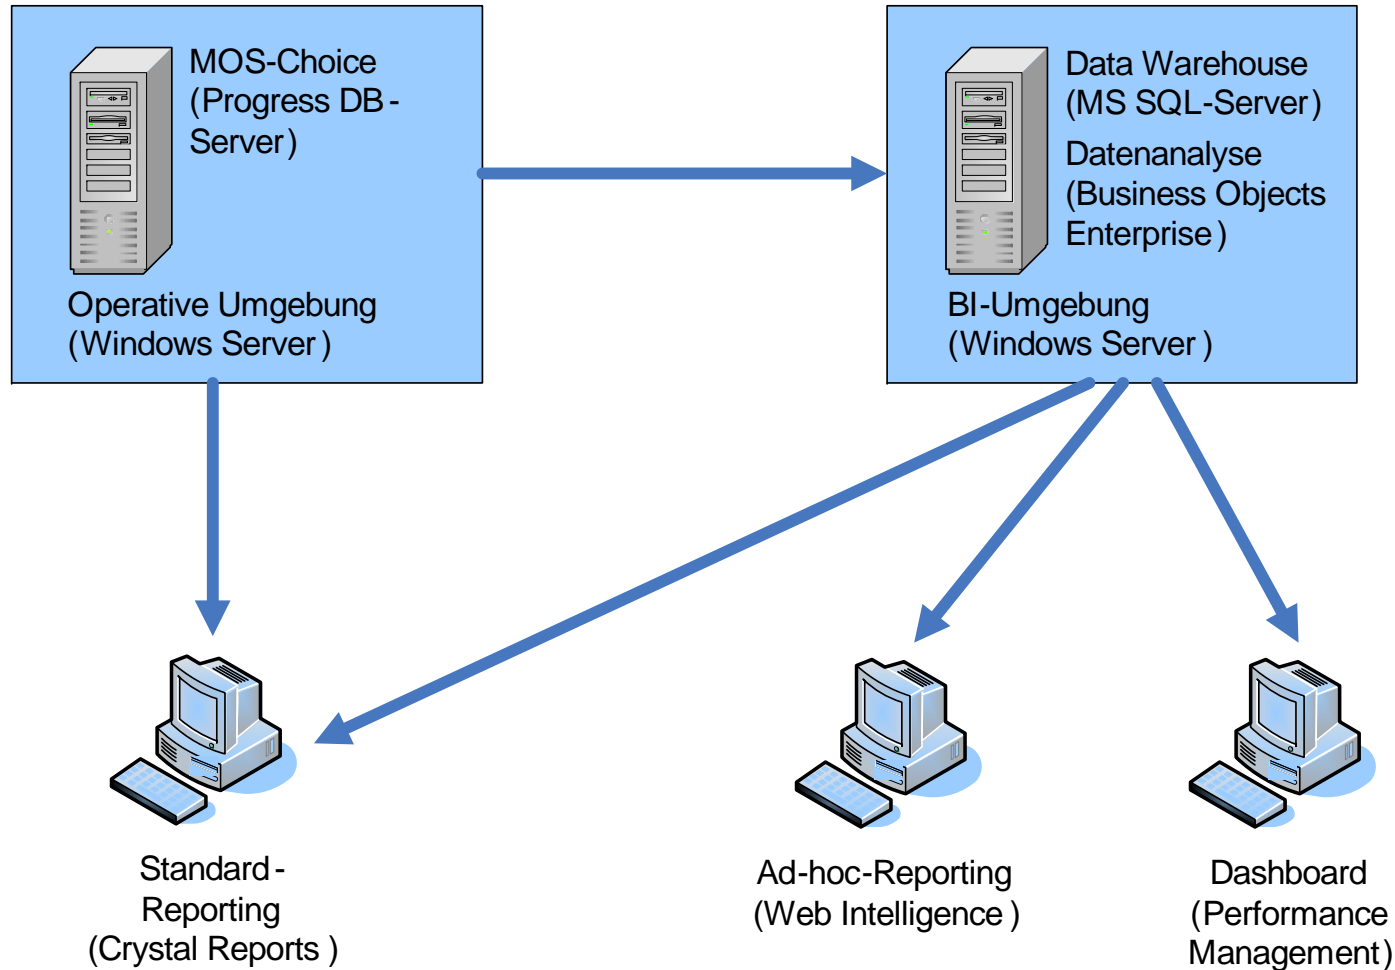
MOS-Choice (Progress DB-Server)

Operative Umgebung (Windows Server)

Data Warehouse (MS SQL-Server)

Datenanalyse (Business Objects Enterprise)

BI-Umgebung (Windows Server)

Standard-Reporting (Crystal Reports)

Ad-hoc-Reporting (Web Intelligence)

Dashboard (Performance Management)